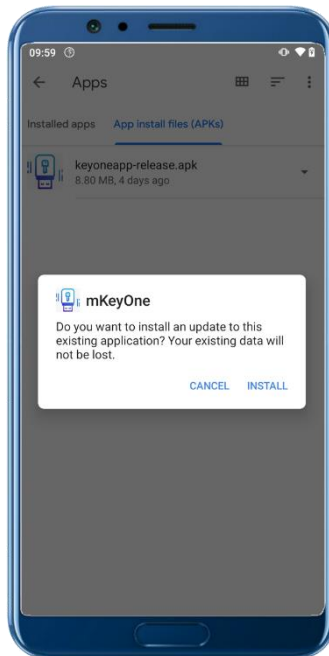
09:59

Apps

Installed apps App install files (APKs)

keyoneapp-release.apk
8.80 MB, 4 days ago

mKeyOne

Do you want to install an update to this existing application? Your existing data will not be lost.

CANCEL INSTALL